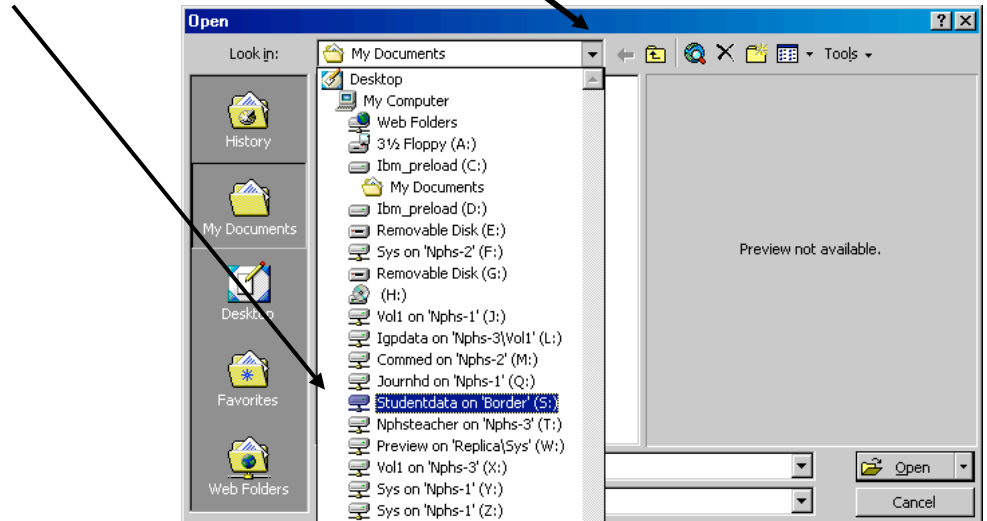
Open

Look in: My Documents

Tools

History

My Documents

Desktop

Favorites

Web Folders

Desktop
My Computer
Web Folders
3½ Floppy (A:)
Ibm_preload (C:)
My Documents
Ibm_preload (D:)
Removable Disk (E:)
Sys on 'Nphs-2' (F:)
Removable Disk (G:)
(H:)
Vol1 on 'Nphs-1' (J:)
Igpdata on 'Nphs-3\Vol1' (L:)
Commed on 'Nphs-2' (M:)
Journhd on 'Nphs-1' (Q:)
Studentdata on 'Border' (S:)
Nphsteacher on 'Nphs-3' (T:)
Preview on 'Replica\Sys' (W:)
Vol1 on 'Nphs-3' (X:)
Sys on 'Nphs-1' (Y:)
Sys on 'Nphs-1' (Z:)

Preview not available.

Open

Cancel